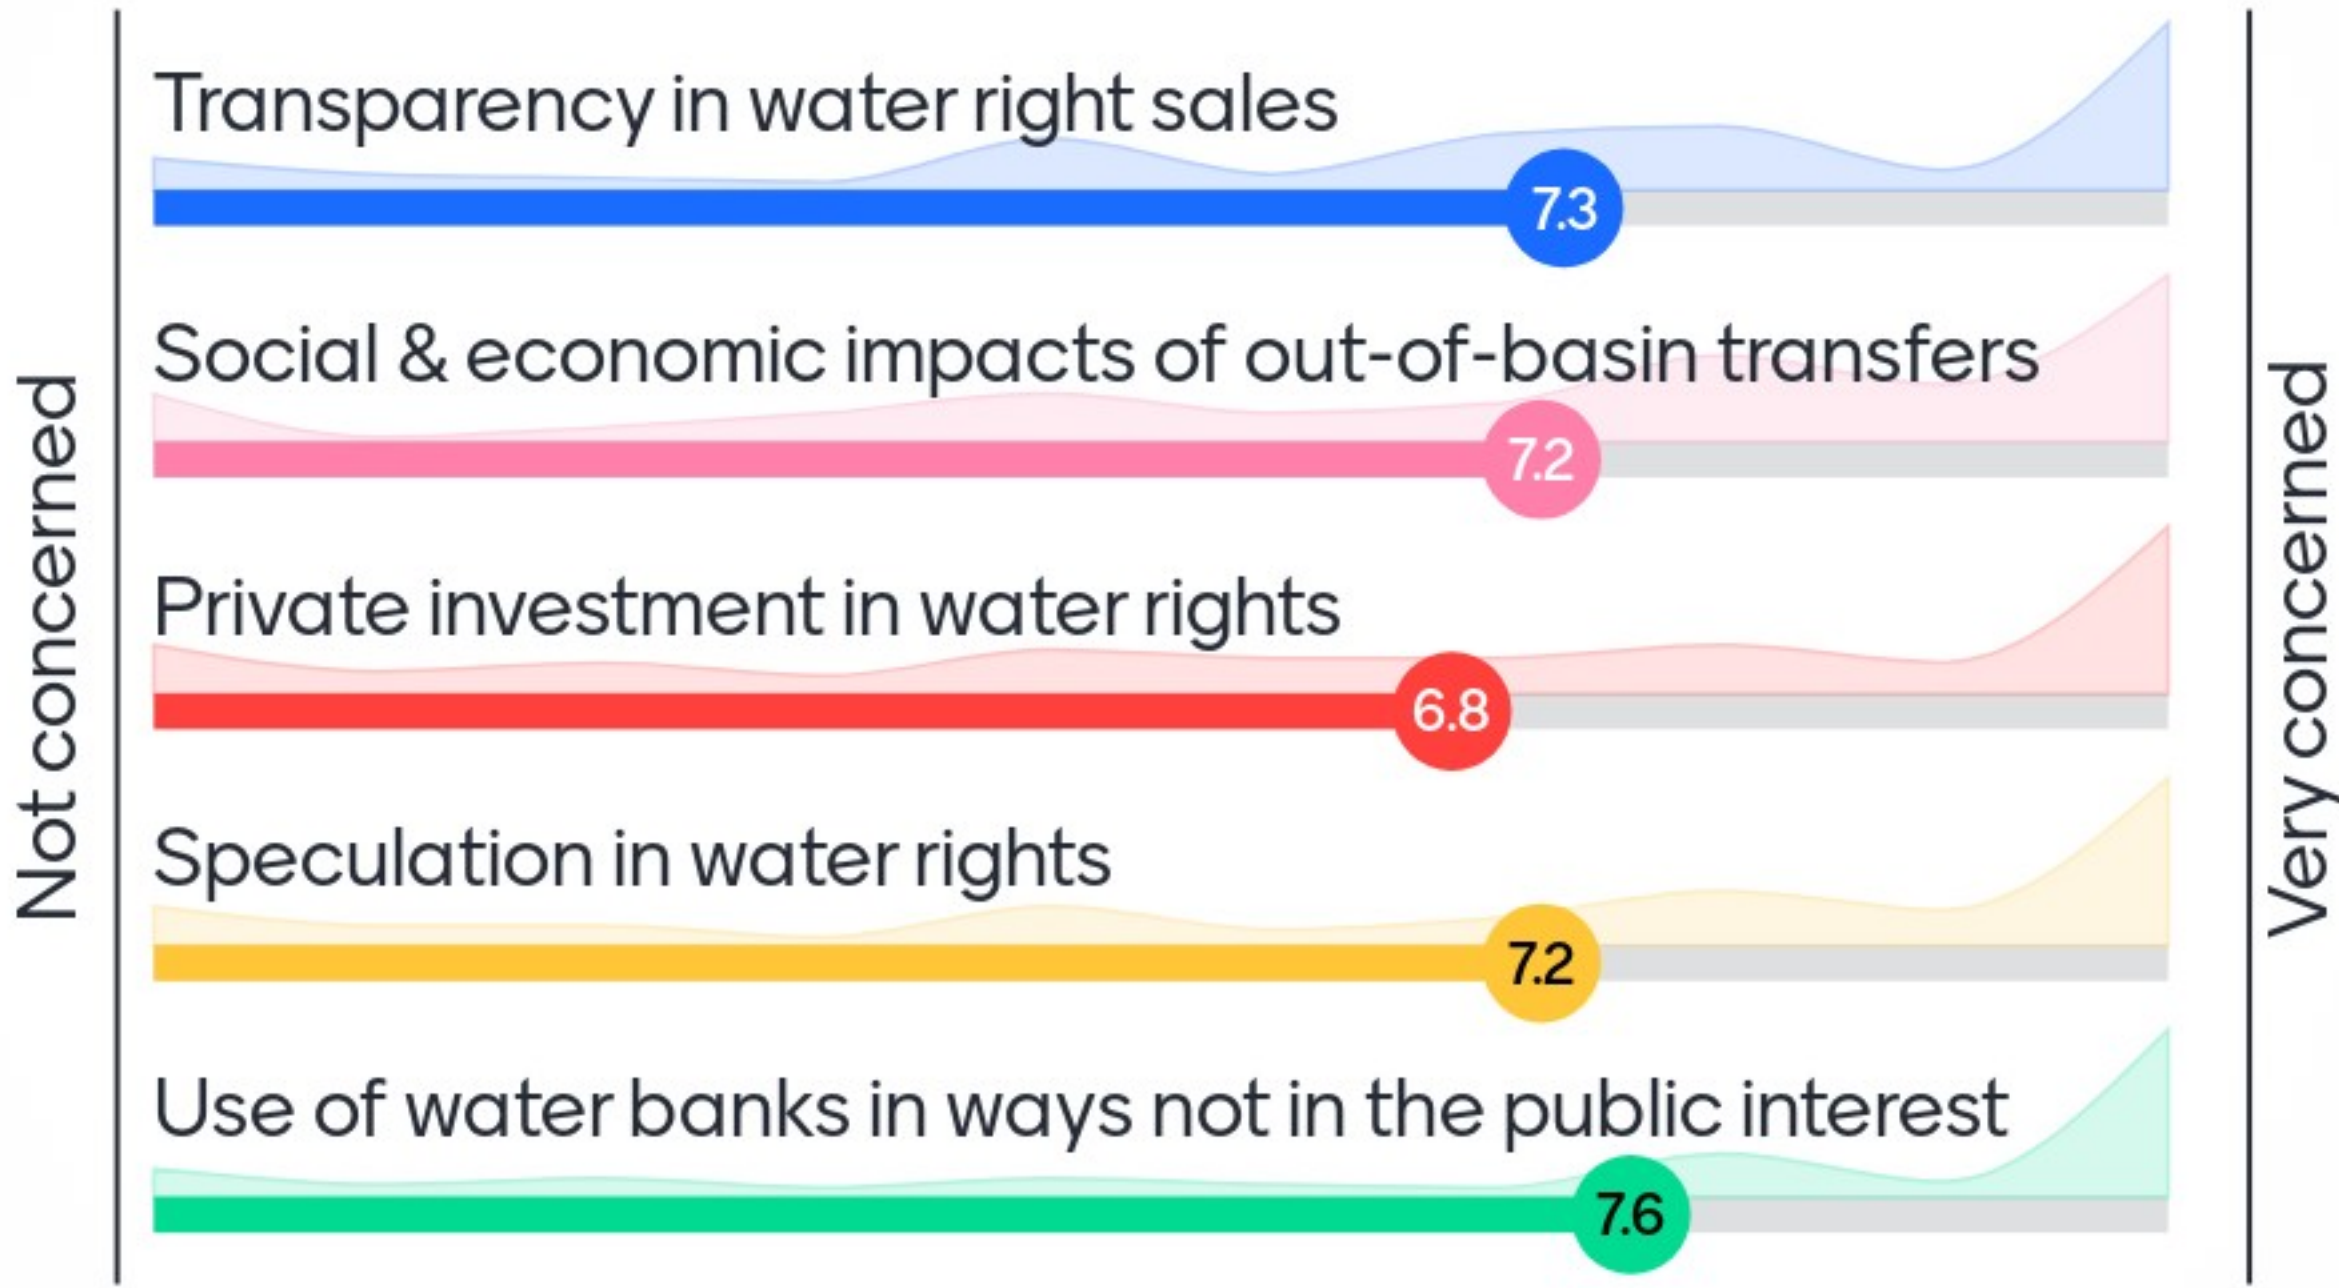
Not concerned

Transparency in water right sales
7.3

Social & economic impacts of out-of-basin transfers
7.2

Private investment in water rights
6.8

Speculation in water rights
7.2

Use of water banks in ways not in the public interest
7.6

Very concerned